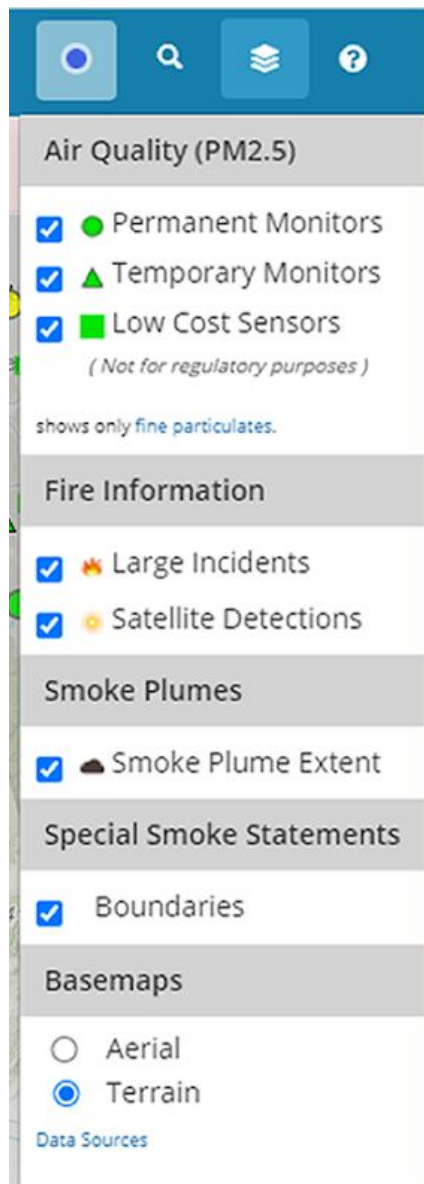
Air Quality (PM2.5)

Permanent Monitors

Temporary Monitors

Low Cost Sensors

( Not for regulatory purposes )

shows only fine particulates.

Fire Information

Large Incidents

Satellite Detections

Smoke Plumes

Smoke Plume Extent

Special Smoke Statements

Boundaries

Basemaps

Aerial

Terrain

Data Sources